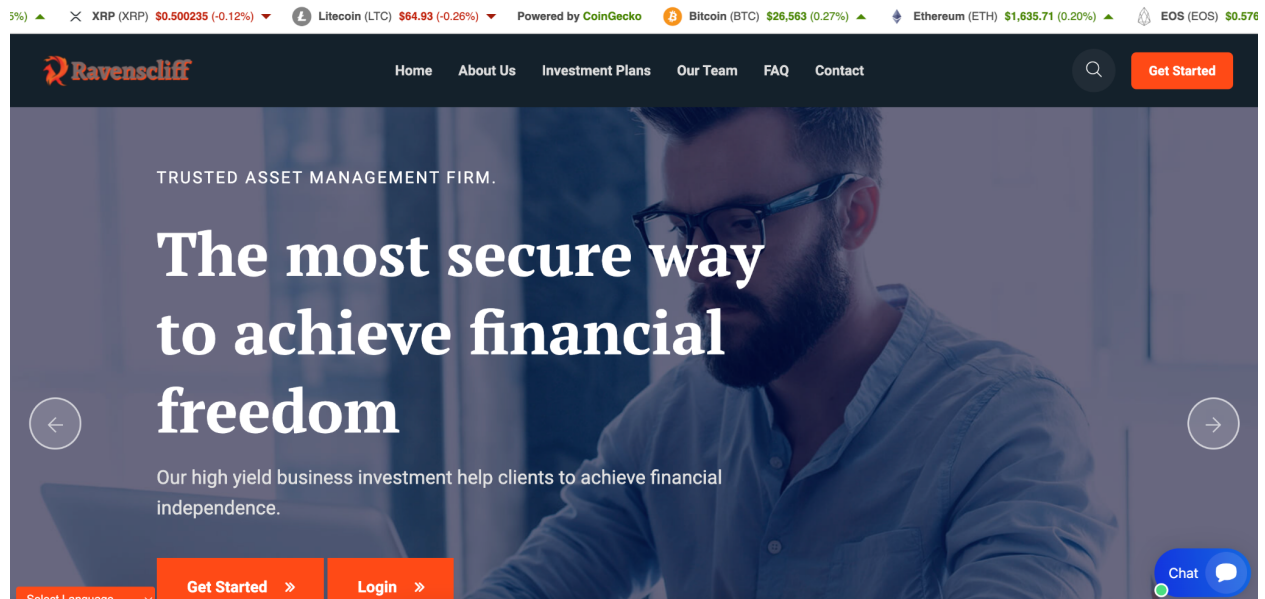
5%) XRP (XRP) $0.500235 (-0.12%) Litecoin (LTC) $64.93 (-0.26%) Powered by CoinGecko Bitcoin (BTC) $26,563 (0.27%) Ethereum (ETH) $1,635.71 (0.20%) EOS (EOS) $0.576

Ravenscliff

Home About Us Investment Plans Our Team FAQ Contact

Get Started

TRUSTED ASSET MANAGEMENT FIRM.

The most secure way to achieve financial freedom

Our high yield business investment help clients to achieve financial independence.

Get Started »

Login »

Select Language

Chat